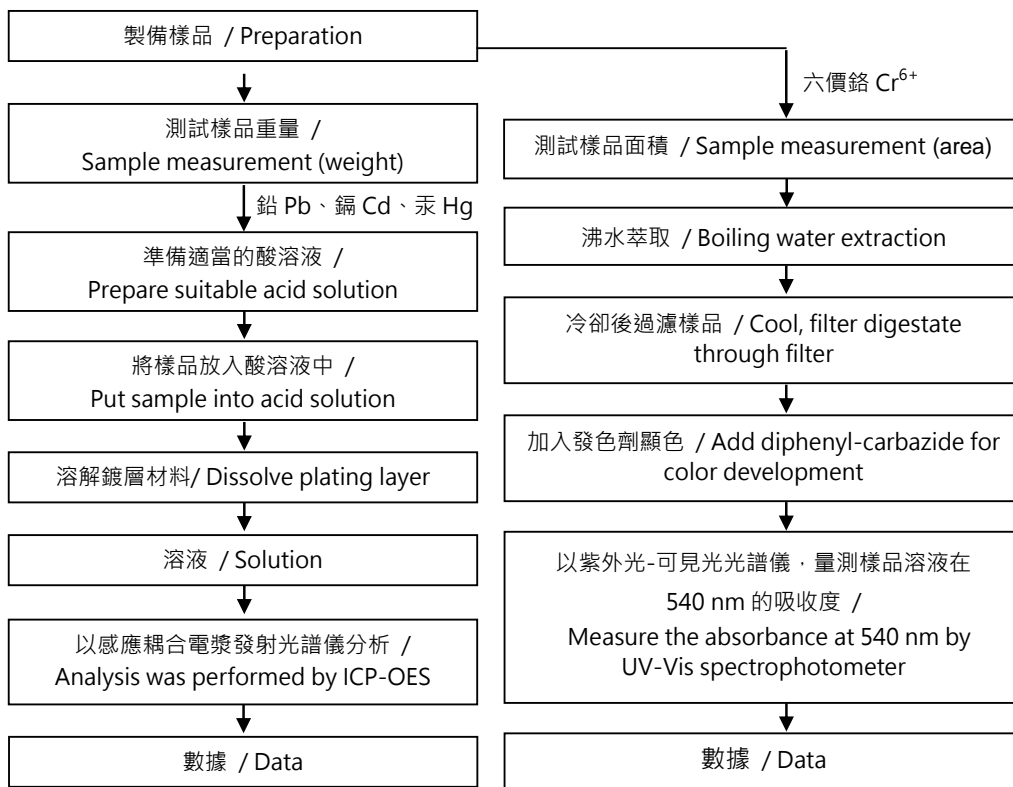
製備樣品 / Preparation

六價鉻 $Cr^{6+}$

測試樣品重量 / Sample measurement (weight)

鉛 Pb、鎘 Cd、汞 Hg

準備適當的酸溶液 / Prepare suitable acid solution

將樣品放入酸溶液中 / Put sample into acid solution

溶解鍍層材料/ Dissolve plating layer

溶液 / Solution

以感應耦合電漿發射光譜儀分析 / Analysis was performed by ICP-OES

數據 / Data

測試樣品面積 / Sample measurement (area)

沸水萃取 / Boiling water extraction

冷卻後過濾樣品 / Cool, filter digestate through filter

加入發色劑顯色 / Add diphenyl-carbazide for color development

以紫外光-可見光光譜儀，量測樣品溶液在 540 nm 的吸收度 / Measure the absorbance at 540 nm by UV-Vis spectrophotometer

數據 / Data